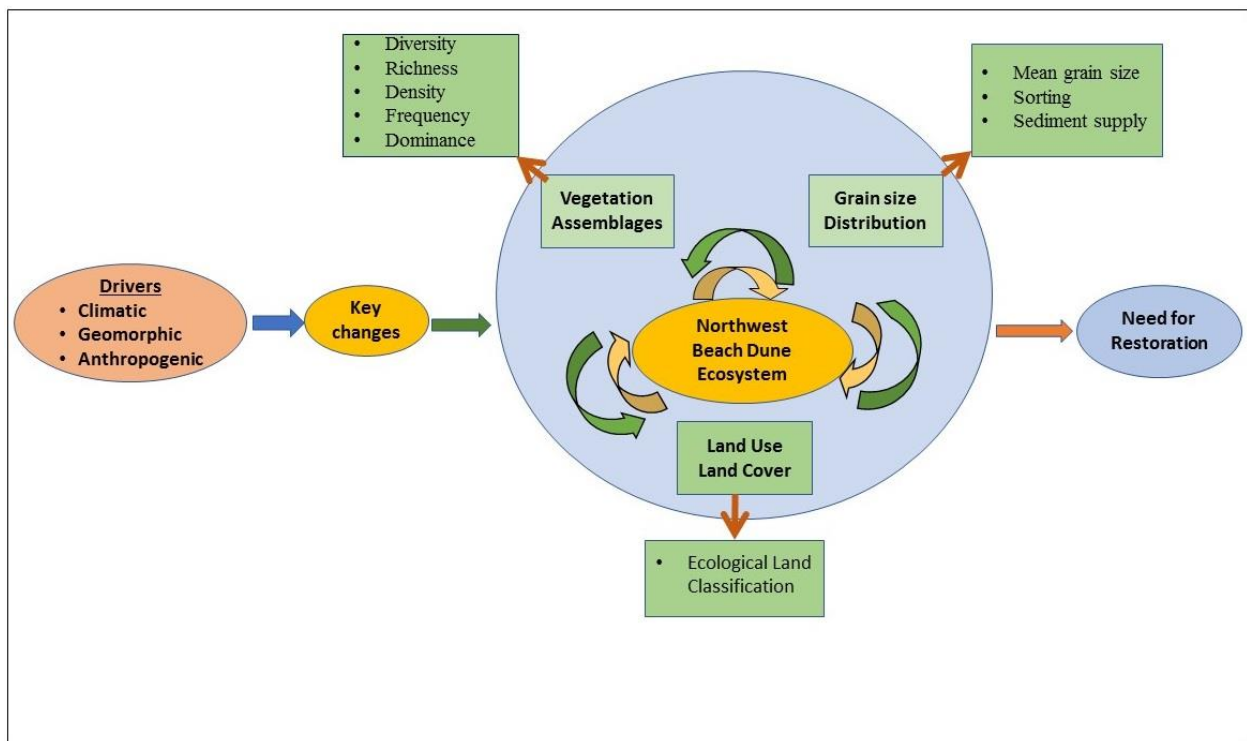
- Diversity
- Richness
- Density
- Frequency
- Dominance

- Mean grain size
- Sorting
- Sediment supply

Vegetation Assemblages

Grain size Distribution

Drivers
- Climatic
- Geomorphic
- Anthropogenic

Key changes

Northwest Beach Dune Ecosystem

Need for Restoration

Land Use Land Cover

- Ecological Land Classification